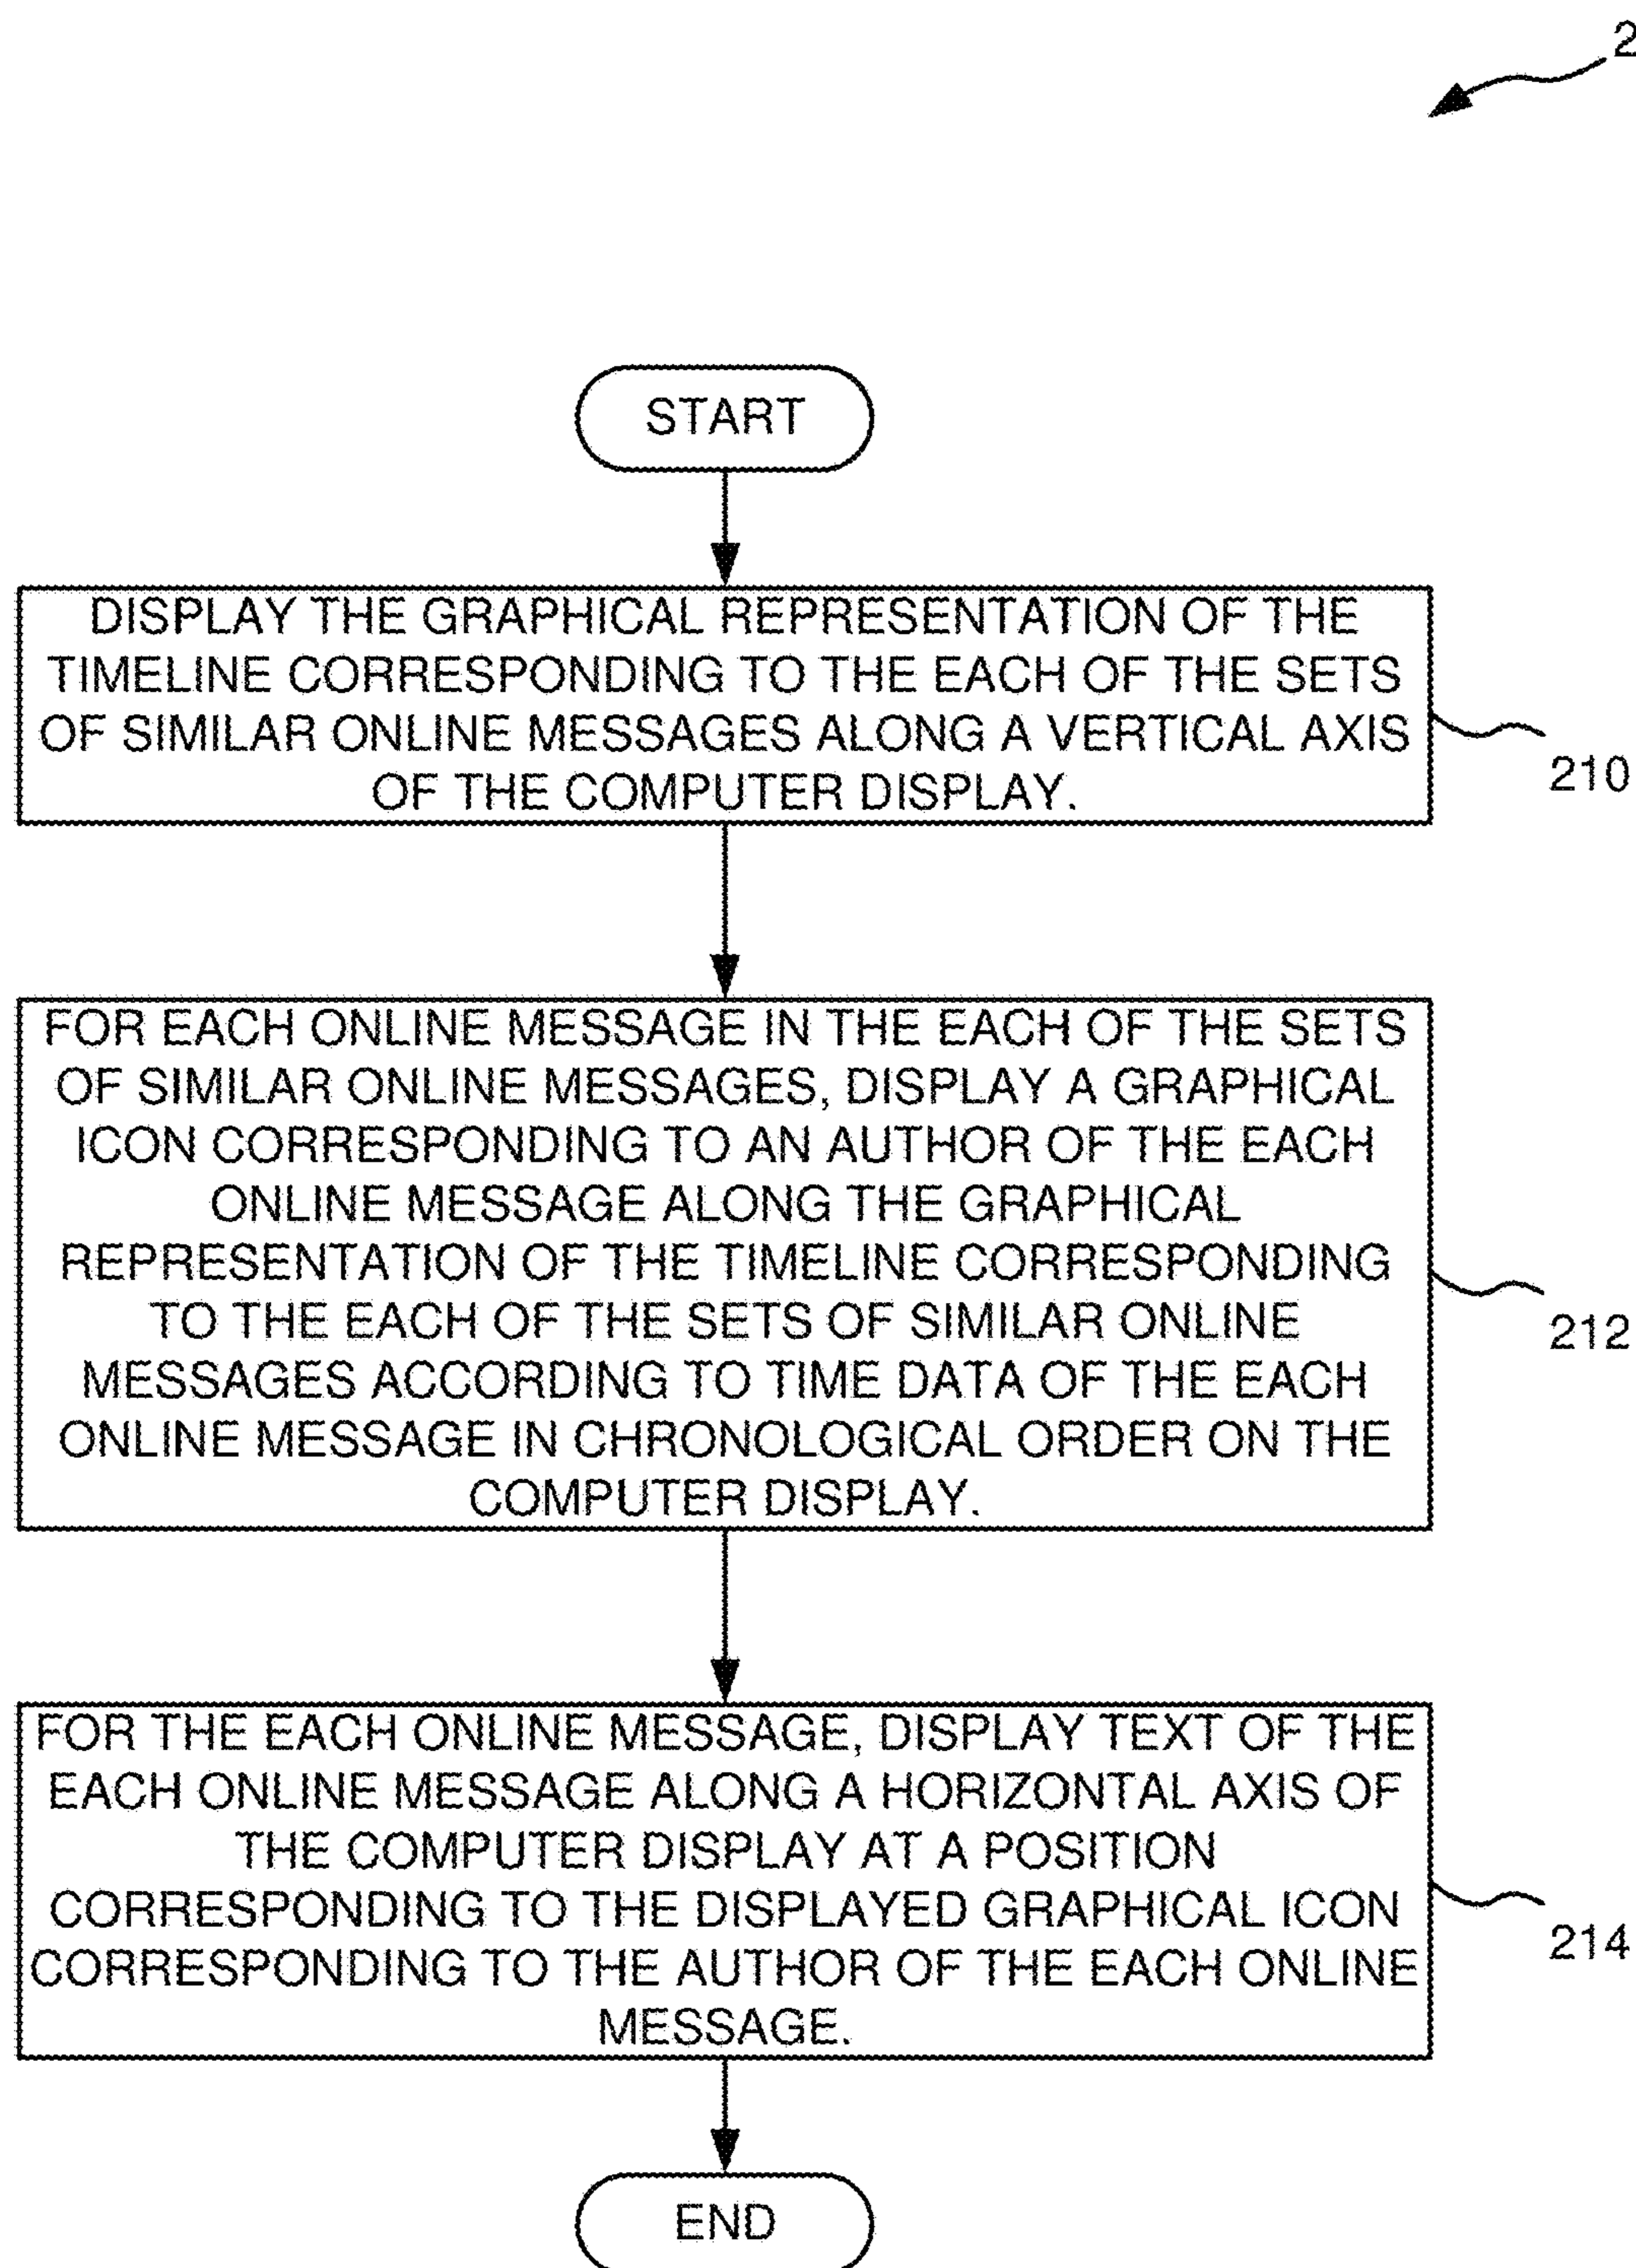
2

START

DISPLAY THE GRAPHICAL REPRESENTATION OF THE TIMELINE CORRESPONDING TO THE EACH OF THE SETS OF SIMILAR ONLINE MESSAGES ALONG A VERTICAL AXIS OF THE COMPUTER DISPLAY.

210

FOR EACH ONLINE MESSAGE IN THE EACH OF THE SETS OF SIMILAR ONLINE MESSAGES, DISPLAY A GRAPHICAL ICON CORRESPONDING TO AN AUTHOR OF THE EACH ONLINE MESSAGE ALONG THE GRAPHICAL REPRESENTATION OF THE TIMELINE CORRESPONDING TO THE EACH OF THE SETS OF SIMILAR ONLINE MESSAGES ACCORDING TO TIME DATA OF THE EACH ONLINE MESSAGE IN CHRONOLOGICAL ORDER ON THE COMPUTER DISPLAY.

212

FOR THE EACH ONLINE MESSAGE, DISPLAY TEXT OF THE EACH ONLINE MESSAGE ALONG A HORIZONTAL AXIS OF THE COMPUTER DISPLAY AT A POSITION CORRESPONDING TO THE DISPLAYED GRAPHICAL ICON CORRESPONDING TO THE AUTHOR OF THE EACH ONLINE MESSAGE.

214

END